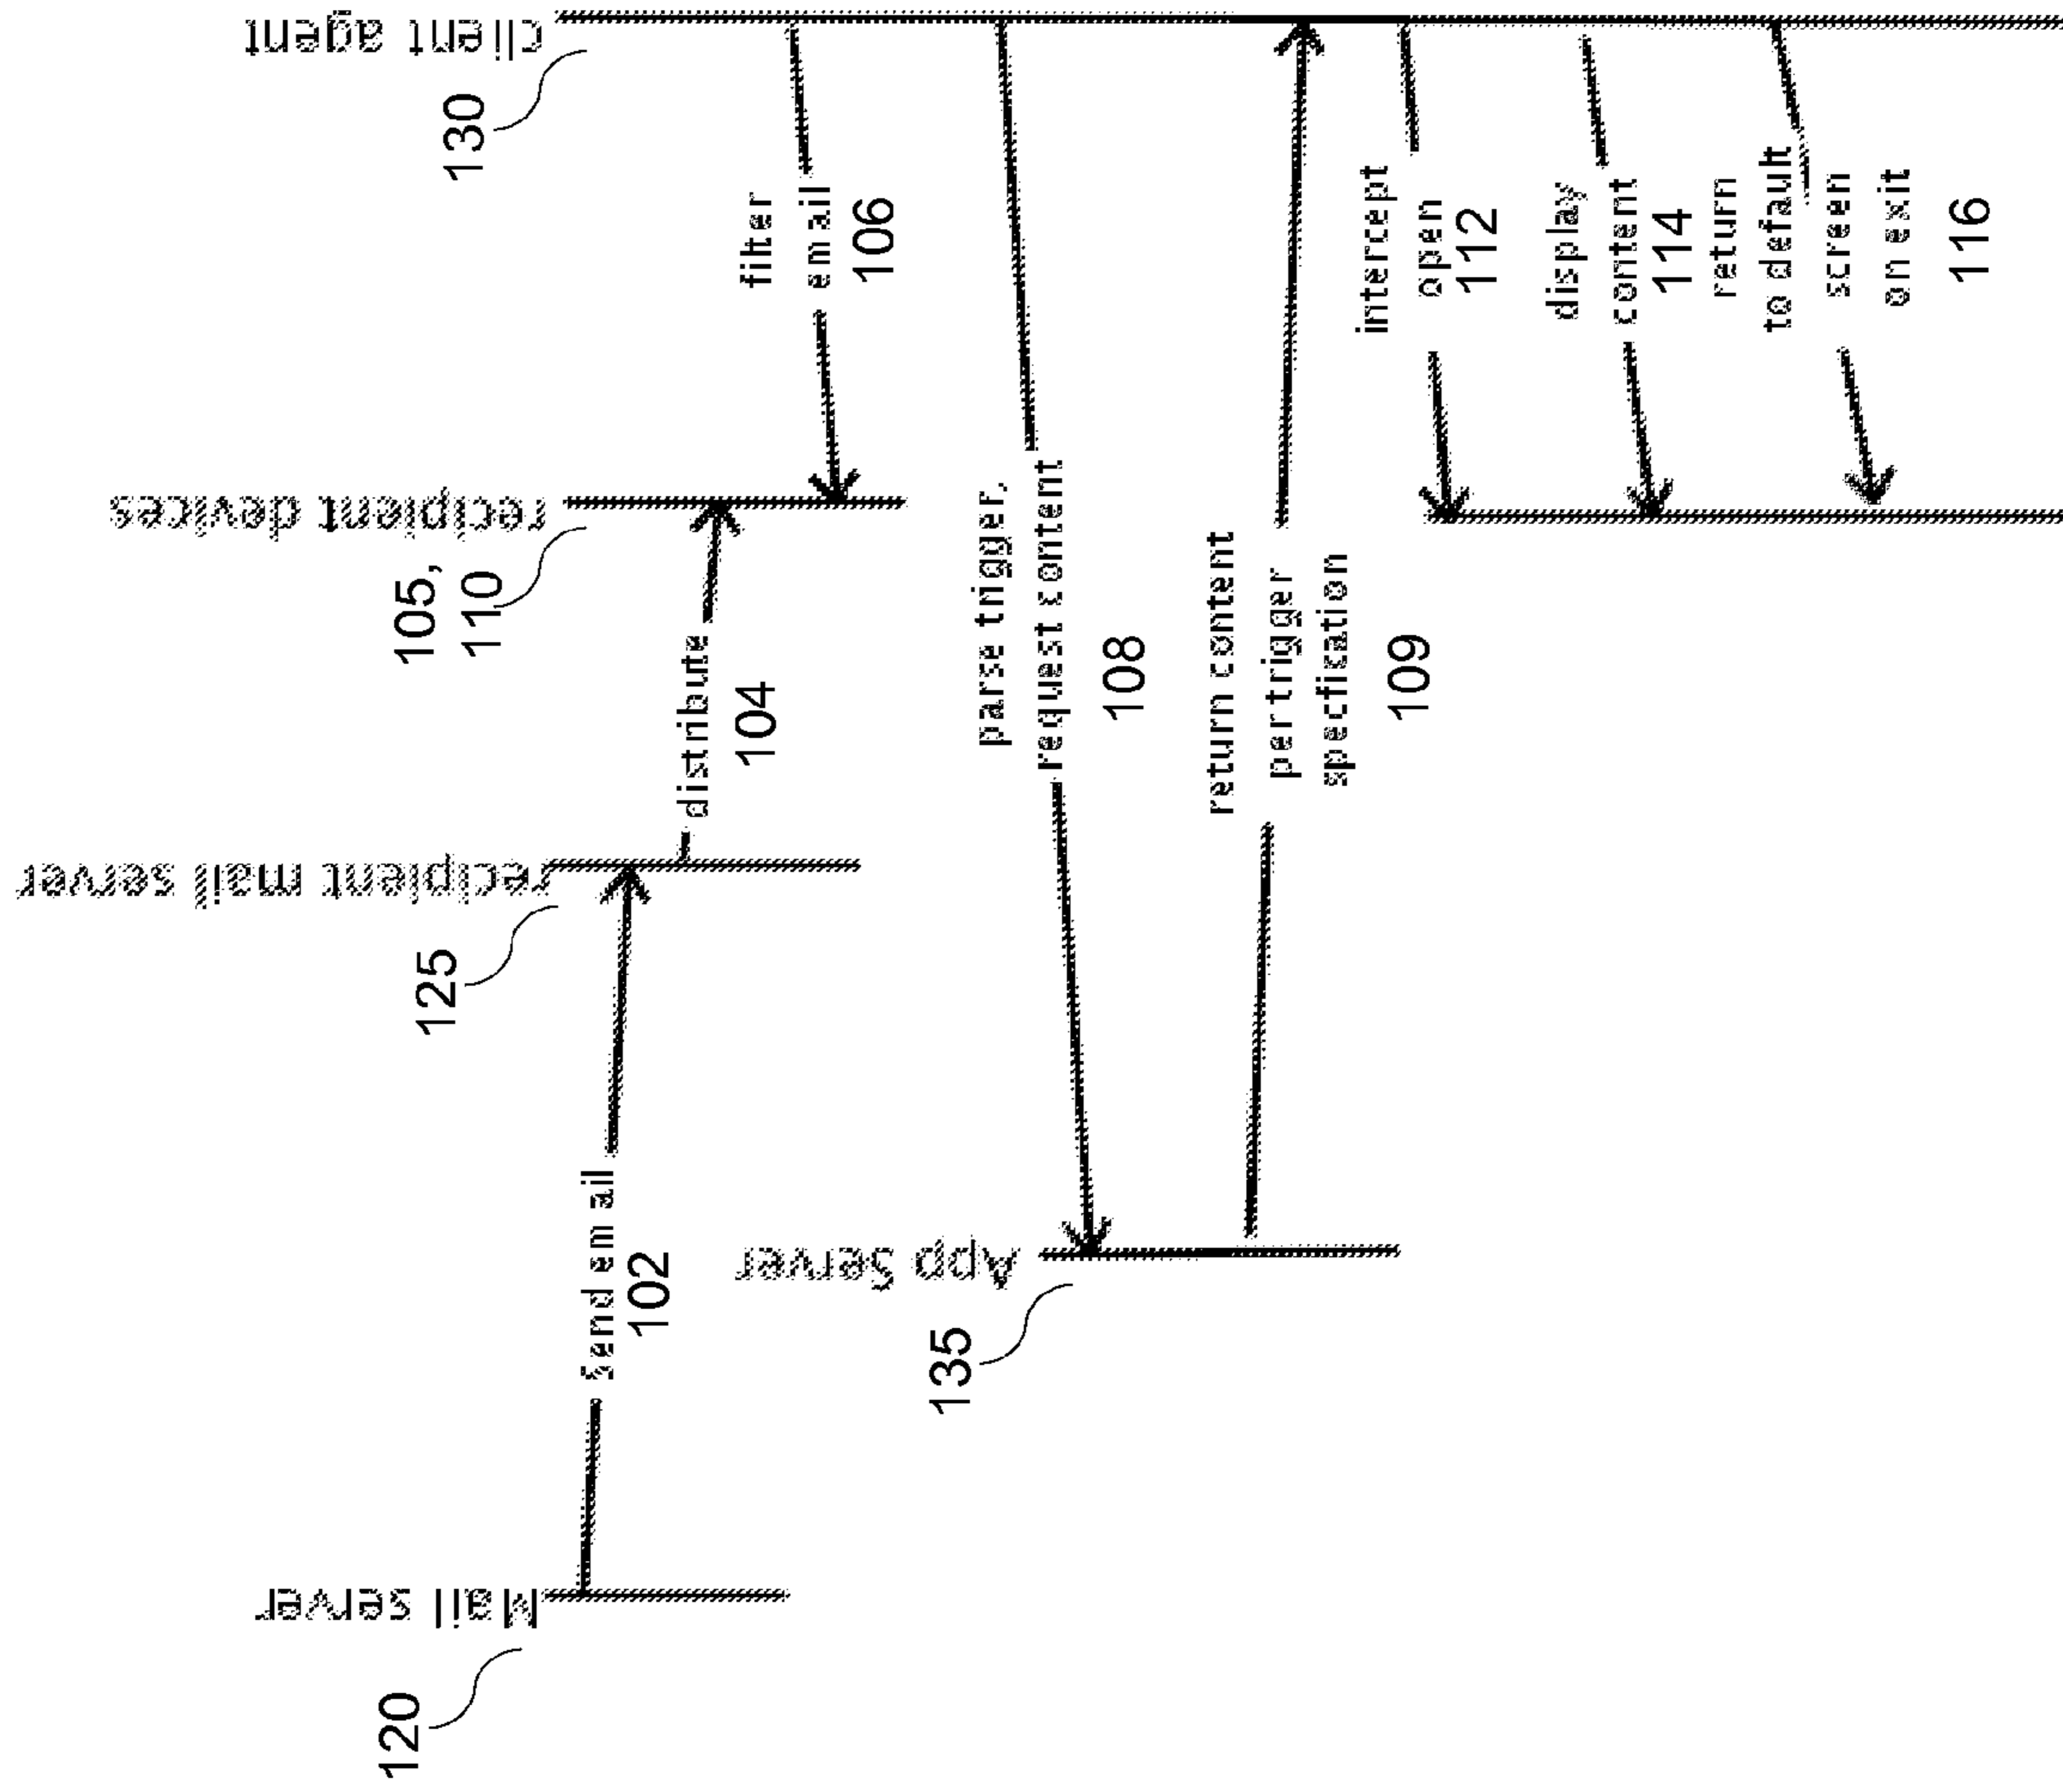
client agent
130
recipient devices
105, 110
recipient mail server
125
Mail server
120
App Server
135
Send email
102
distribute
104
filter email
106
parse trigger, request content
108
return content per trigger specfication
109
intercept open
112
display content
114
return to default screen on exit
116